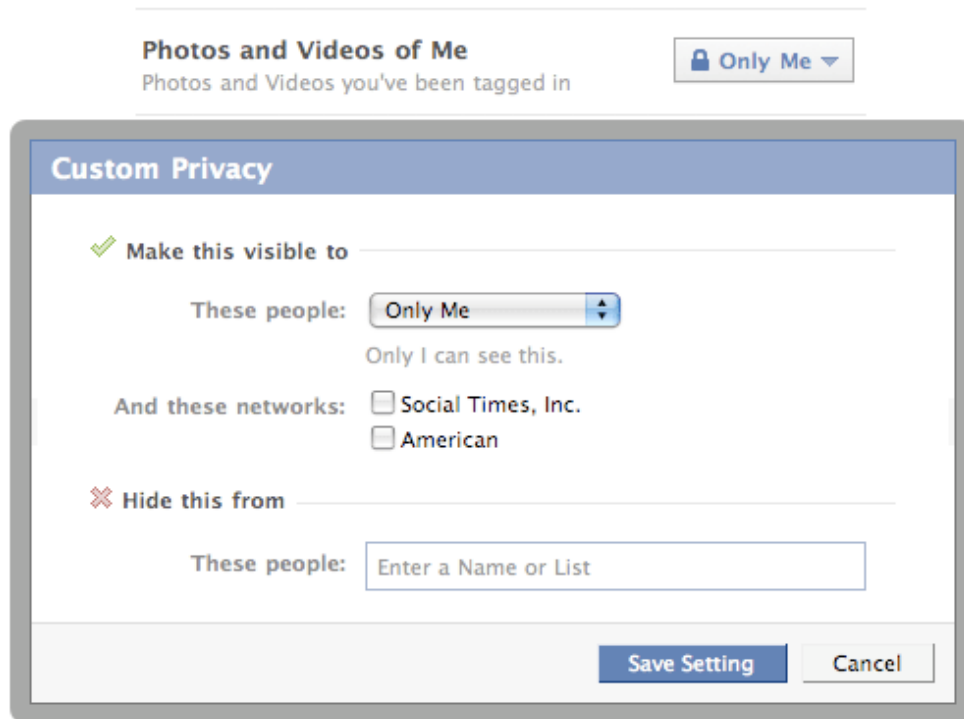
Photos and Videos of Me
Photos and Videos you've been tagged in

Only Me

Custom Privacy

Make this visible to

These people: Only Me

Only I can see this.

And these networks: Social Times, Inc.
American

Hide this from

These people: Enter a Name or List

Save Setting
Cancel